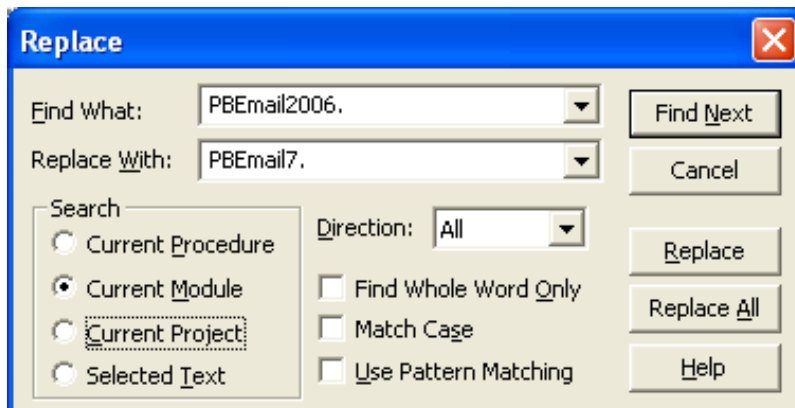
Replace

Find What: PBEmail2006.

Replace With: PBEmail7.

Find Next

Cancel

Search

Current Procedure

Current Module

Current Project

Selected Text

Direction: All

Find Whole Word Only

Match Case

Use Pattern Matching

Replace

Replace All

Help